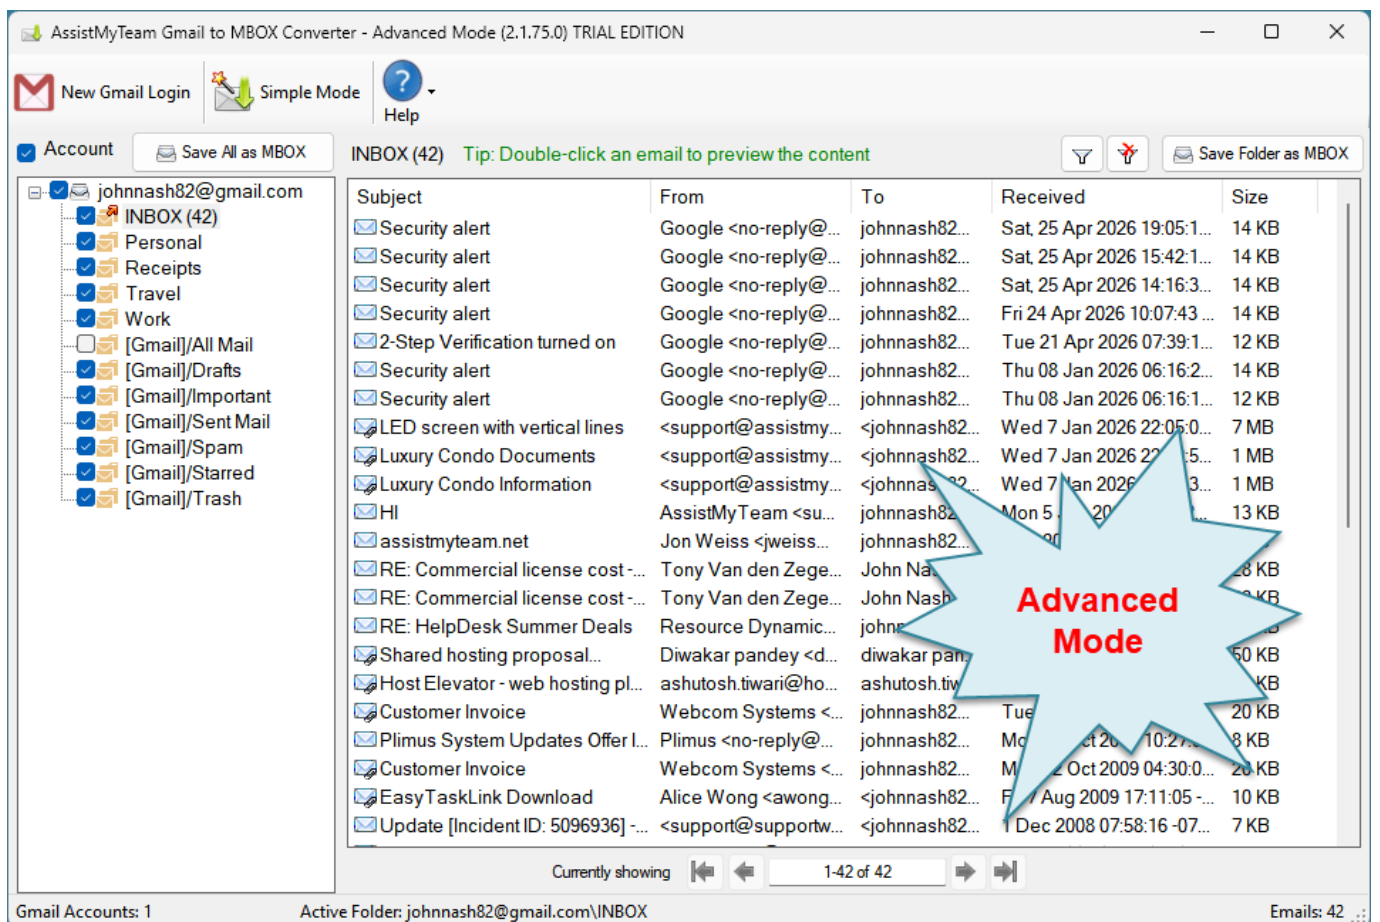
AssistMyTeam Gmail to MBOX Converter - Advanced Mode (2.1.75.0) TRIAL EDITION

New Gmail Login | Simple Mode | Help

Account | Save All as MBOX

INBOX (42) Tip: Double-click an email to preview the content | Save Folder as MBOX

johnnash82@gmail.com
INBOX (42)
Personal
Receipts
Travel
Work
[Gmail]/All Mail
[Gmail]/Drafts
[Gmail]/Important
[Gmail]/Sent Mail
[Gmail]/Spam
[Gmail]/Starred
[Gmail]/Trash

| Subject | From | To | Received | Size |
|---|---|---|---|---|
| Security alert | Google <no-reply@... | johnnash82... | Sat, 25 Apr 2026 19:05:1... | 14 KB |
| Security alert | Google <no-reply@... | johnnash82... | Sat, 25 Apr 2026 15:42:1... | 14 KB |
| Security alert | Google <no-reply@... | johnnash82... | Sat, 25 Apr 2026 14:16:3... | 14 KB |
| Security alert | Google <no-reply@... | johnnash82... | Fri 24 Apr 2026 10:07:43 ... | 14 KB |
| 2-Step Verification turned on | Google <no-reply@... | johnnash82... | Tue 21 Apr 2026 07:39:1... | 12 KB |
| Security alert | Google <no-reply@... | johnnash82... | Thu 08 Jan 2026 06:16:2... | 14 KB |
| Security alert | Google <no-reply@... | johnnash82... | Thu 08 Jan 2026 06:16:1... | 12 KB |
| LED screen with vertical lines | <support@assistmy... | <johnnash82... | Wed 7 Jan 2026 22:05:0... | 7 MB |
| Luxury Condo Documents | <support@assistmy... | <johnnash82... | Wed 7 Jan 2026 2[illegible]:5... | 1 MB |
| Luxury Condo Information | <support@assistmy... | <johnnas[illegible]2... | Wed 7 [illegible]an 2026 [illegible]3... | 1 MB |
| HI | AssistMyTeam <su... | johnnash8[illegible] | Mon 5 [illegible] 20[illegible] | 13 KB |
| assistmyteam.net | Jon Weiss <jweiss... | johnnash82... | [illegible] | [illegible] |
| RE: Commercial license cost -... | Tony Van den Zege... | John Na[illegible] | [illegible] | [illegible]8 KB |
| RE: Commercial license cost -... | Tony Van den Zege... | John Nash | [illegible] | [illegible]KB |
| RE: HelpDesk Summer Deals | Resource Dynamic... | john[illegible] | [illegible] | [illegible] |
| Shared hosting proposal... | Diwakar pandey <d... | diwakar pan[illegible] | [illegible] | 50 KB |
| Host Elevator - web hosting pl... | ashutosh.tiwari@ho... | ashutosh.ti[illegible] | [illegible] | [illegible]KB |
| Customer Invoice | Webcom Systems <... | johnnash82... | Tue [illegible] | 20 KB |
| Plimus System Updates Offer I... | Plimus <no-reply@... | johnnash82... | Mo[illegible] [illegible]ct 20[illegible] 10:2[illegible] | 8 KB |
| Customer Invoice | Webcom Systems <... | johnnash82... | M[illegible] 2 Oct 2009 04:30:0... | 2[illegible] KB |
| EasyTaskLink Download | Alice Wong <awong... | <johnnash82... | F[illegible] 7 Aug 2009 17:11:05 -... | 10 KB |
| Update [Incident ID: 5096936] -... | <support@supportw... | <johnnash82... | 1 Dec 2008 07:58:16 -07... | 7 KB |

Advanced Mode

Currently showing 1-42 of 42

Gmail Accounts: 1 Active Folder: johnnash82@gmail.com\INBOX Emails: 42